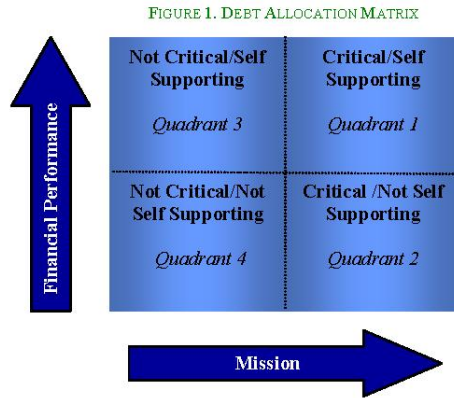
FIGURE 1. DEBT ALLOCATION MATRIX

Financial Performance

Not Critical/Self Supporting

Quadrant 3

Critical/Self Supporting

Quadrant 1

Not Critical/Not Self Supporting

Quadrant 4

Critical /Not Self Supporting

Quadrant 2

Mission